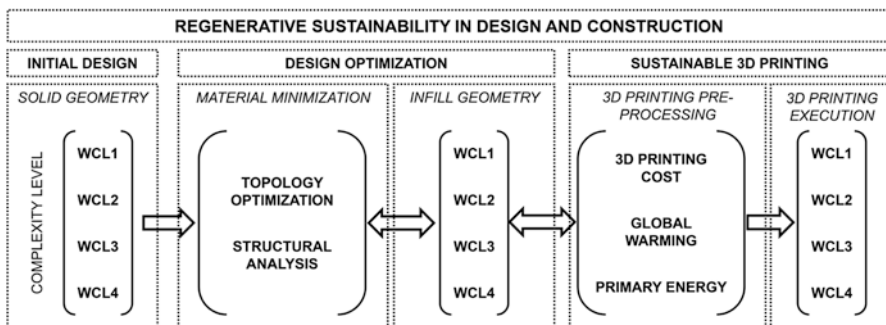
REGENERATIVE SUSTAINABILITY IN DESIGN AND CONSTRUCTION

INITIAL DESIGN

SOLID GEOMETRY

COMPLEXITY LEVEL

WCL1
WCL2
WCL3
WCL4

DESIGN OPTIMIZATION

MATERIAL MINIMIZATION

TOPOLOGY OPTIMIZATION

STRUCTURAL ANALYSIS

INFILL GEOMETRY

WCL1
WCL2
WCL3
WCL4

SUSTAINABLE 3D PRINTING

3D PRINTING PRE-PROCESSING

3D PRINTING COST

GLOBAL WARMING

PRIMARY ENERGY

3D PRINTING EXECUTION

WCL1
WCL2
WCL3
WCL4